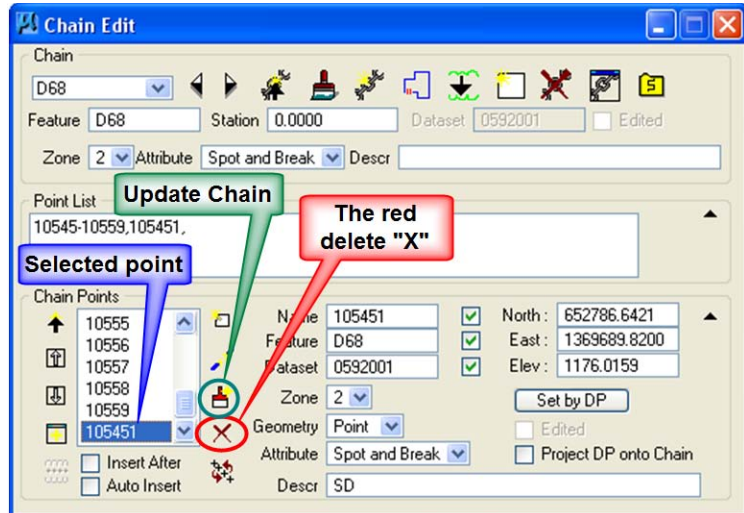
Chain Edit

Chain

D68

Feature D68 Station 0.0000 Dataset 0592001 Edited

Zone 2 Attribute Spot and Break Descr

Point List

10545-10559,105451,

Update Chain

The red delete "X"

Selected point

Chain Points

10555
10556
10557
10558
10559
105451

Insert After
Auto Insert

Name 105451
Feature D68
Dataset 0592001
Zone 2
Geometry Point
Attribute Spot and Break
Descr SD

North : 652786.6421
East : 1369689.8200
Elev : 1176.0159

Set by DP

Edited

Project DP onto Chain